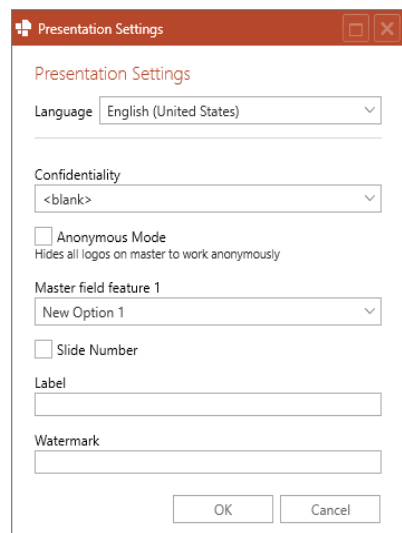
Presentation Settings

Presentation Settings

Language English (United States)

Confidentiality
<blank>

Anonymous Mode
Hides all logos on master to work anonymously

Master field feature 1
New Option 1

Slide Number

Label

Watermark

OK Cancel